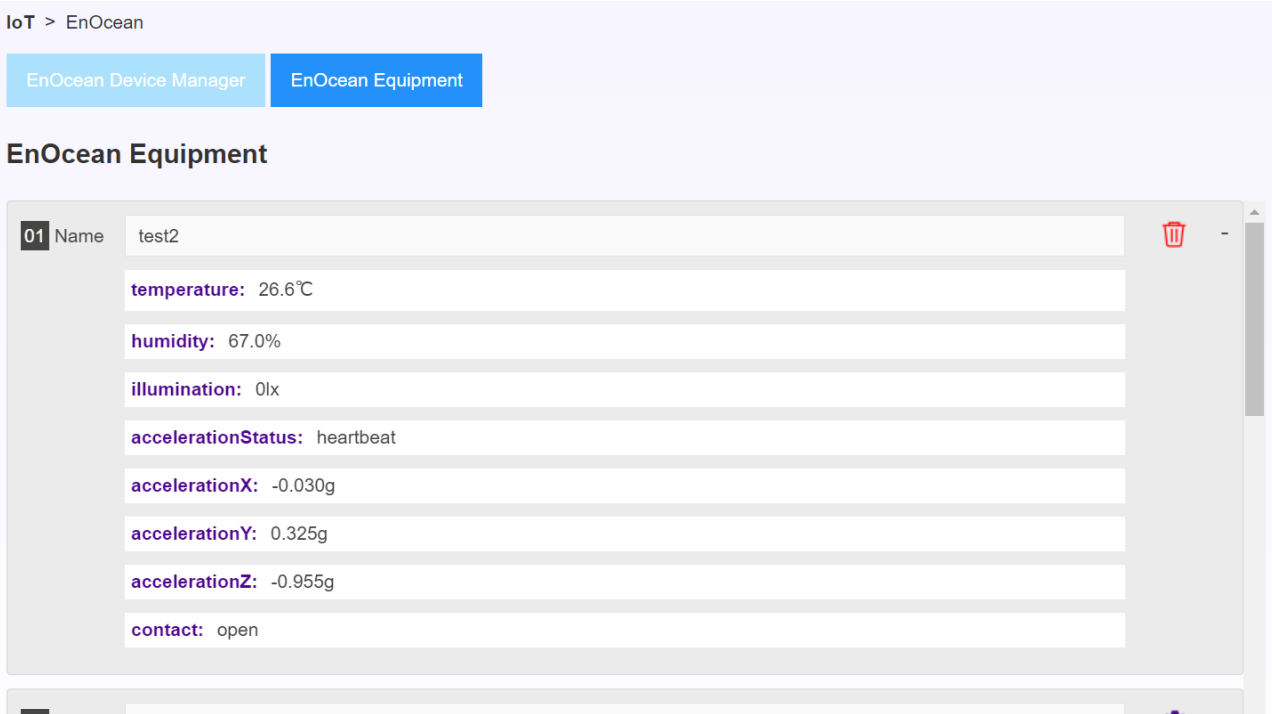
IoT > EnOcean

EnOcean Device Manager EnOcean Equipment

EnOcean Equipment

01 Name test2

-

temperature: 26.6℃

humidity: 67.0%

illumination: 0lx

accelerationStatus: heartbeat

accelerationX: -0.030g

accelerationY: 0.325g

accelerationZ: -0.955g

contact: open